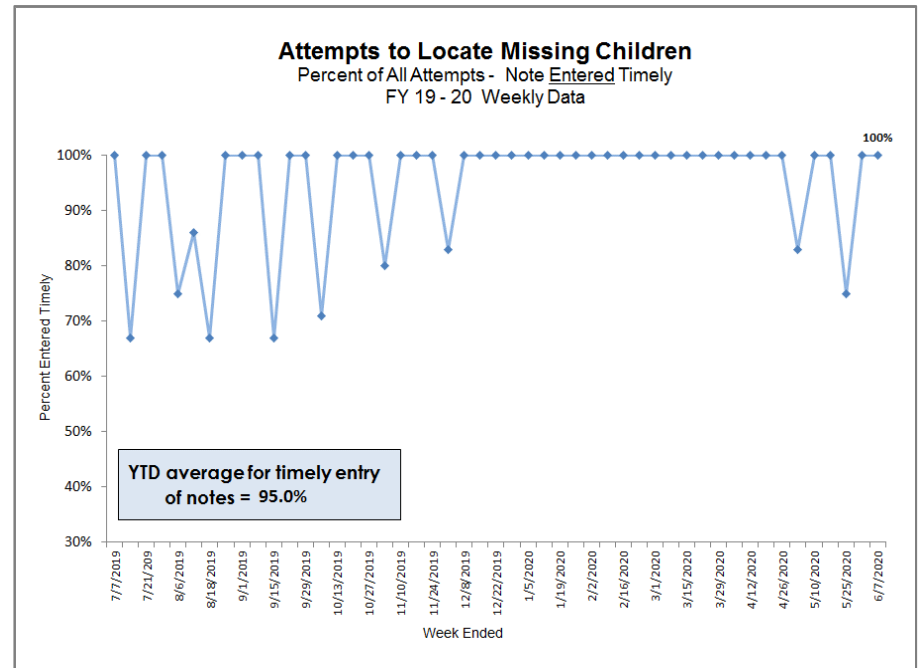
Attempts to Locate Missing Children
Percent of All Attempts - Note Entered Timely
FY 19 - 20 Weekly Data

100%

Percent Entered Timely

100%
90%
80%
70%
60%
50%
40%
30%

YTD average for timely entry of notes = 95.0%

7/7/2019
7/21/209
8/6/2019
8/18/2019
9/1/2019
9/15/2019
9/29/2019
10/13/2019
10/27/2019
11/10/2019
11/24/2019
12/8/2019
12/22/2019
1/5/2020
1/19/2020
2/2/2020
2/16/2020
3/1/2020
3/15/2020
3/29/2020
4/12/2020
4/26/2020
5/10/2020
5/25/2020
6/7/2020

Week Ended